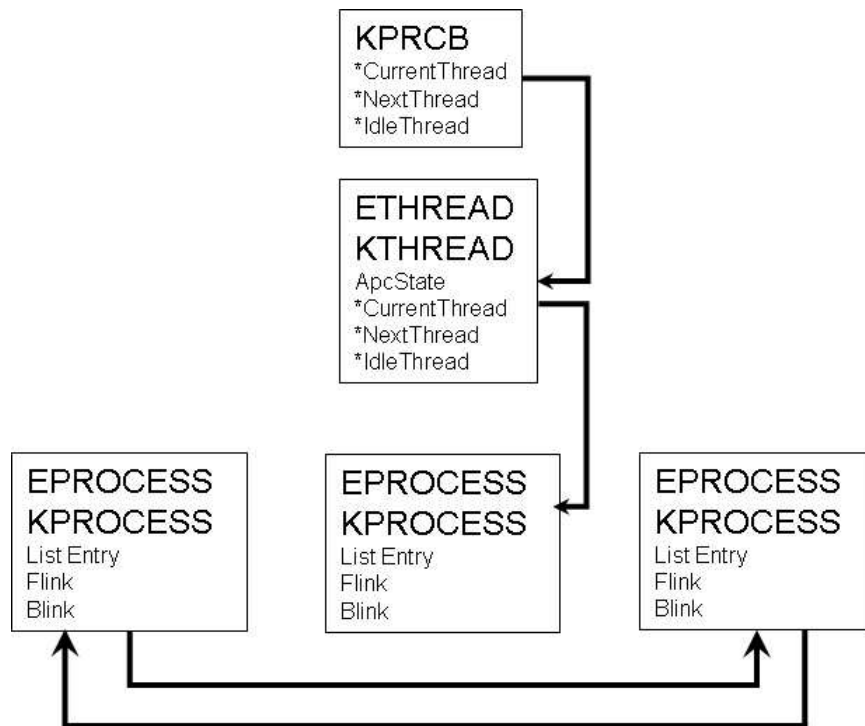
KPRCB
*CurrentThread
*NextThread
*IdleThread

ETHREAD
KTHREAD
ApcState
*CurrentThread
*NextThread
*IdleThread

EPROCESS
KPROCESS
List Entry
Flink
Blink

EPROCESS
KPROCESS
List Entry
Flink
Blink

EPROCESS
KPROCESS
List Entry
Flink
Blink